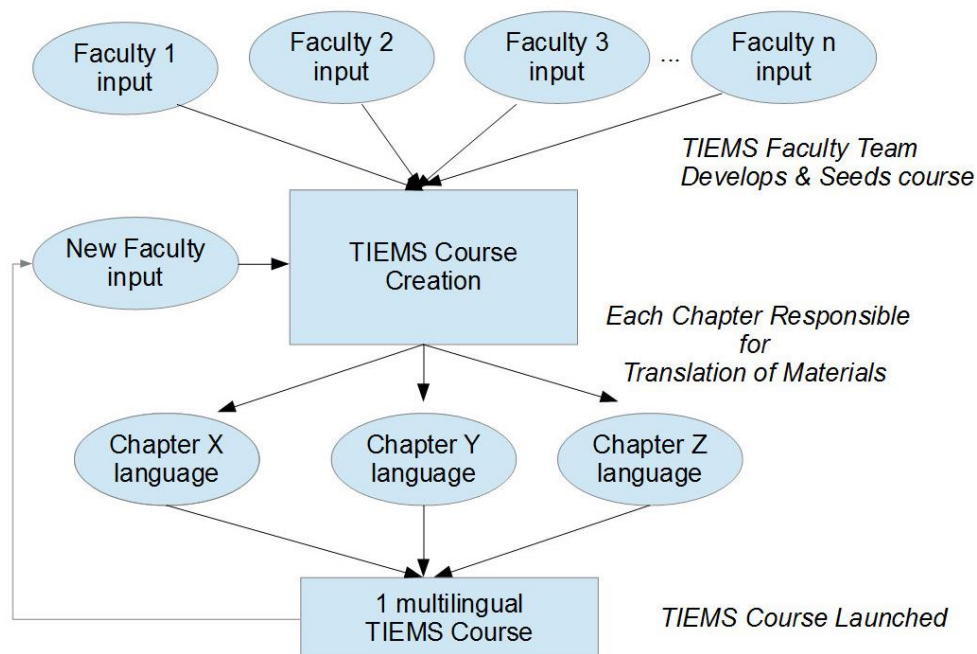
Faculty 1 input

Faculty 2 input

Faculty 3 input

...

Faculty n input

TIEMS Faculty Team Develops & Seeds course

New Faculty input

TIEMS Course Creation

Each Chapter Responsible for Translation of Materials

Chapter X language

Chapter Y language

Chapter Z language

1 multilingual TIEMS Course

TIEMS Course Launched